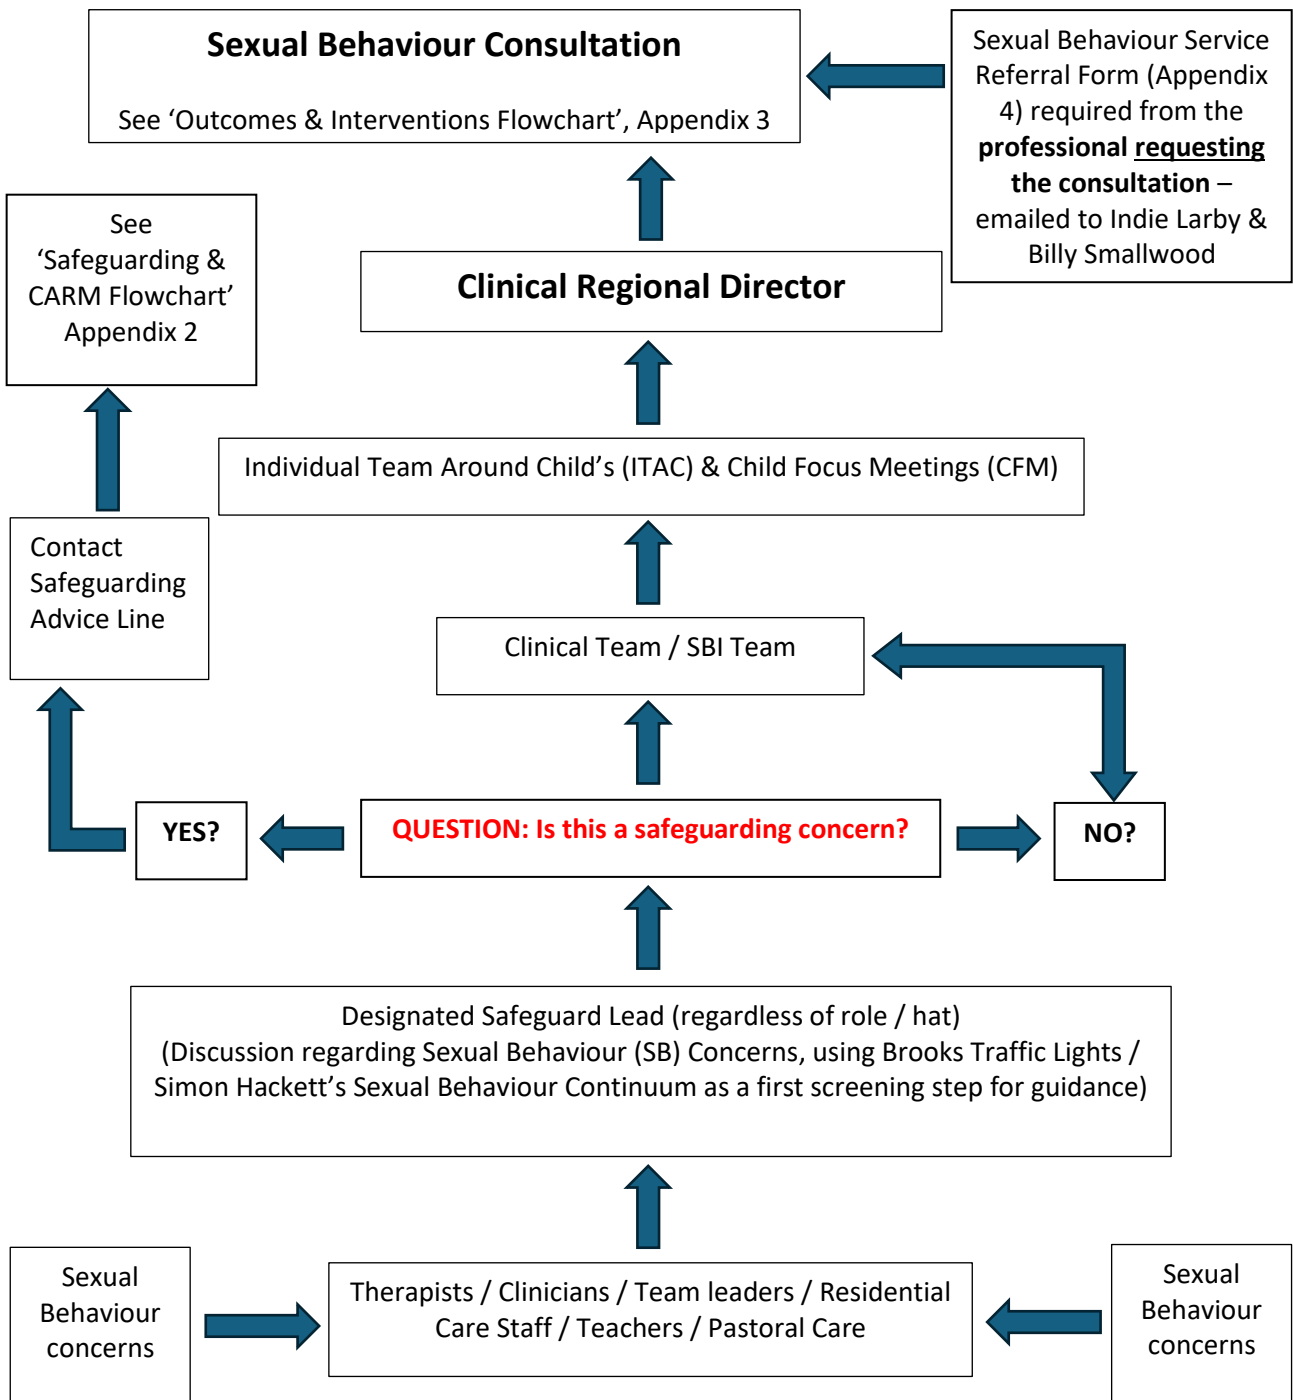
Sexual Behaviour Consultation

See 'Outcomes & Interventions Flowchart', Appendix 3

Sexual Behaviour Service Referral Form (Appendix 4) required from the **professional requesting the consultation** – emailed to Indie Larby & Billy Smallwood

See 'Safeguarding & CARM Flowchart' Appendix 2

Clinical Regional Director

Individual Team Around Child's (ITAC) & Child Focus Meetings (CFM)

Contact Safeguarding Advice Line

Clinical Team / SBI Team

YES?

QUESTION: Is this a safeguarding concern?

NO?

Designated Safeguard Lead (regardless of role / hat)
(Discussion regarding Sexual Behaviour (SB) Concerns, using Brooks Traffic Lights / Simon Hackett's Sexual Behaviour Continuum as a first screening step for guidance)

Sexual Behaviour concerns

Therapists / Clinicians / Team leaders / Residential Care Staff / Teachers / Pastoral Care

Sexual Behaviour concerns